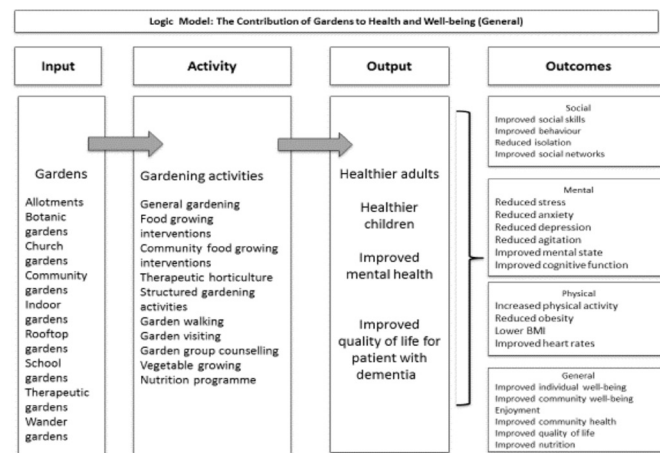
Logic Model: The Contribution of Gardens to Health and Well-being (General)

Input

Gardens

Allotments
Botanic gardens
Church gardens
Community gardens
Indoor gardens
Rooftop gardens
School gardens
Therapeutic gardens
Wander gardens

Activity

Gardening activities

General gardening
Food growing interventions
Community food growing interventions
Therapeutic horticulture
Structured gardening activities
Garden walking
Garden visiting
Garden group counselling
Vegetable growing
Nutrition programme

Output

Healthier adults

Healthier children

Improved mental health

Improved quality of life for patient with dementia

Outcomes

Social
Improved social skills
Improved behaviour
Reduced isolation
Improved social networks

Mental
Reduced stress
Reduced anxiety
Reduced depression
Reduced agitation
Improved mental state
Improved cognitive function

Physical
Increased physical activity
Reduced obesity
Lower BMI
Improved heart rates

General
Improved individual well-being
Improved community well-being
Enjoyment
Improved community health
Improved quality of life
Improved nutrition